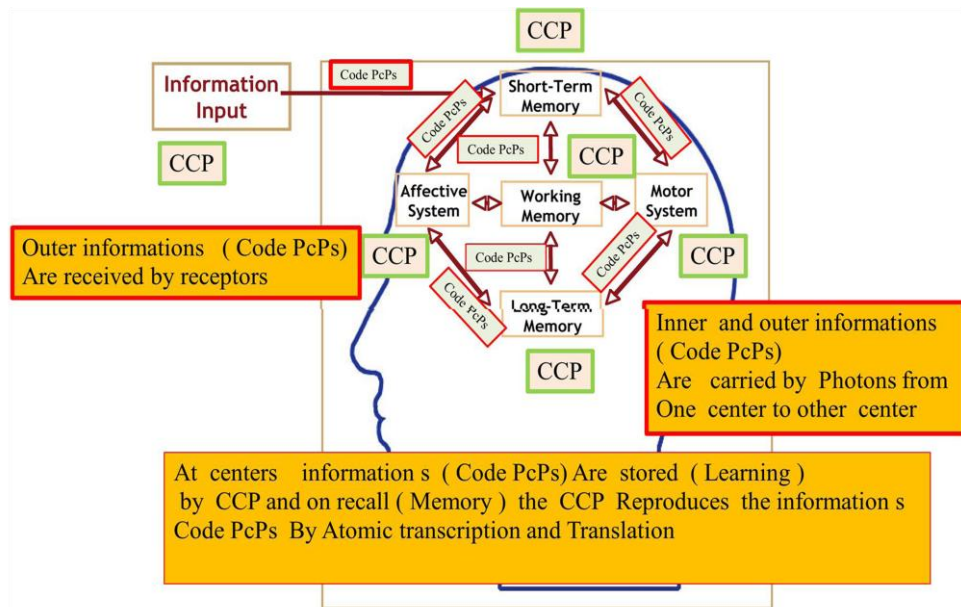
CCP

Information Input

Code PcPs

Short-Term Memory

Code PcPs

Code PcPs

CCP

Code PcPs

CCP

Affective System

Working Memory

Motor System

Outer informations ( Code PcPs) Are received by receptors

CCP

Code PcPs

Code PcPs

CCP

Code PcPs

Long-Term Memory

Inner and outer informations ( Code PcPs) Are carried by Photons from One center to other center

CCP

At centers information s ( Code PcPs) Are stored ( Learning ) by CCP and on recall ( Memory ) the CCP Reproduces the information s Code PcPs By Atomic transcription and Translation